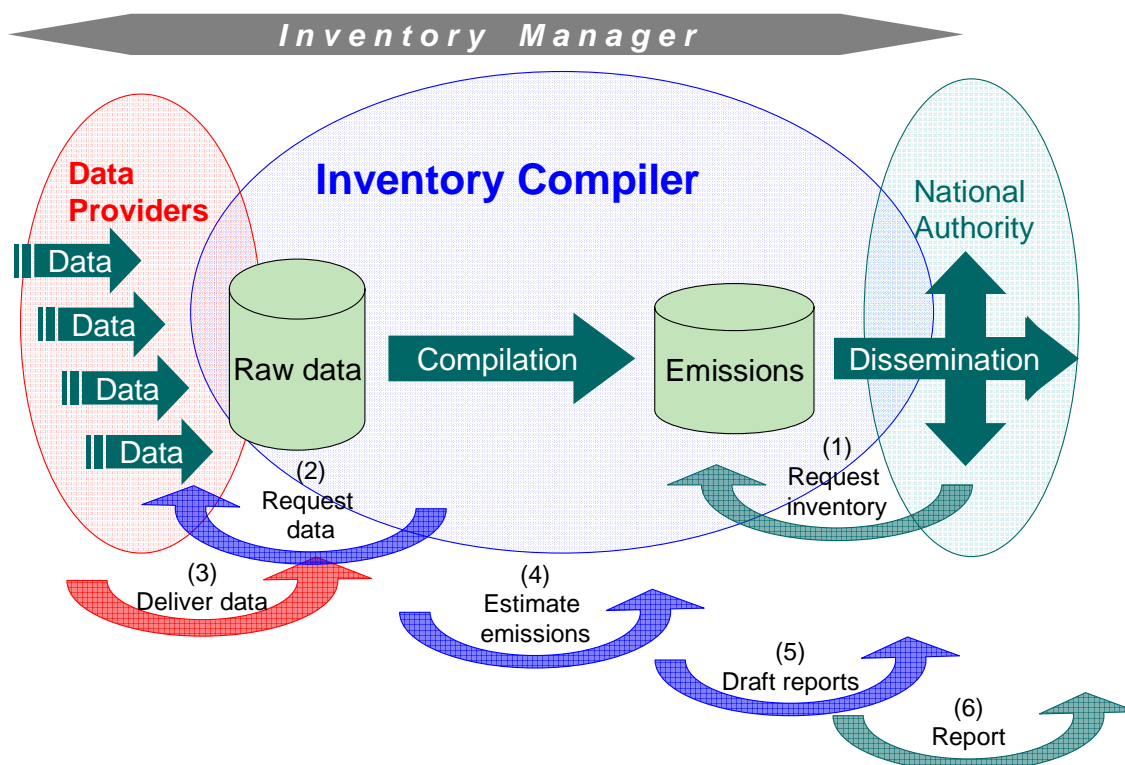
Inventory Manager

Data Providers

Inventory Compiler

National Authority

Data

Data

Data

Data

Raw data

Compilation

Emissions

Dissemination

(1) Request inventory

(2) Request data

(3) Deliver data

(4) Estimate emissions

(5) Draft reports

(6) Report